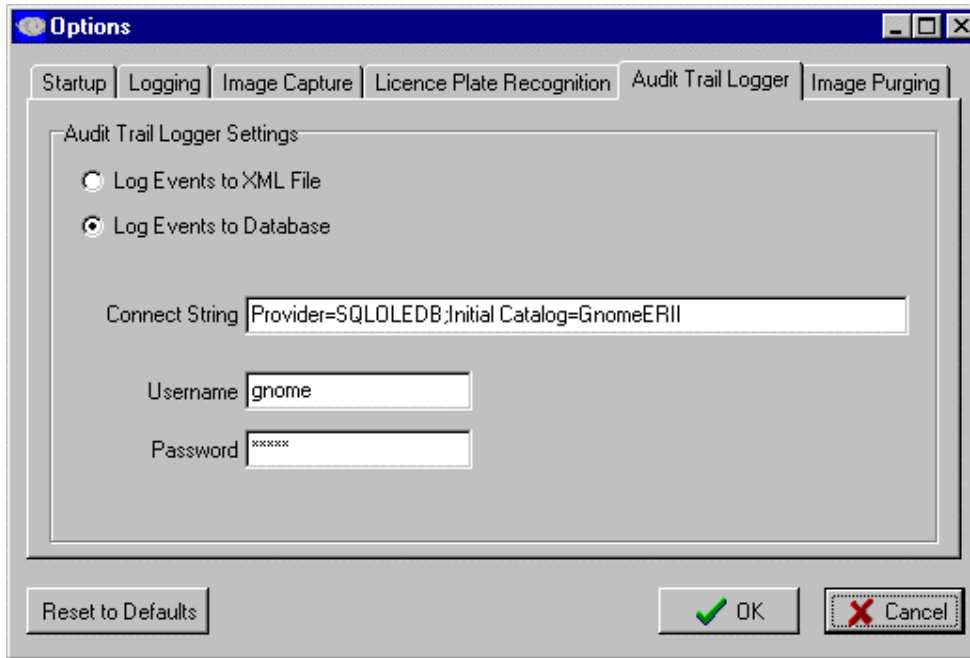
Options

Startup | Logging | Image Capture | Licence Plate Recognition | Audit Trail Logger | Image Purging

Audit Trail Logger Settings

Log Events to XML File

Log Events to Database

Connect String Provider=SQLOLEDB;Initial Catalog=GnomeERII

Username gnome

Password *****

Reset to Defaults

OK

Cancel